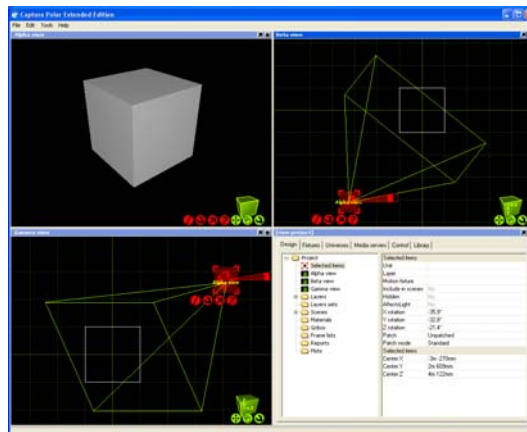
Capture Polar Extended Edition
File Edit Tools Help
Alpha view
Beta view
Gamma view
Alpha view
Alpha view
View project
Design Fixtures Universes Media server Control Library
Project
Selected items
Alpha view
Beta view
Gamma view
Layers
Layers sets
Scenes
Materials
Gobos
Frame lists
Reports
Plots
Selected items
Link
Layer
Motion fixture
Include in scenes
Hidden
AffectsLight
X rotation -35.9°
Y rotation -32.9°
Z rotation -21.4°
Patch Unpatched
Patch mode Standard
Selected items
Center X -3m 270mm
Center Y 2m 609mm
Center Z 4m 122mm